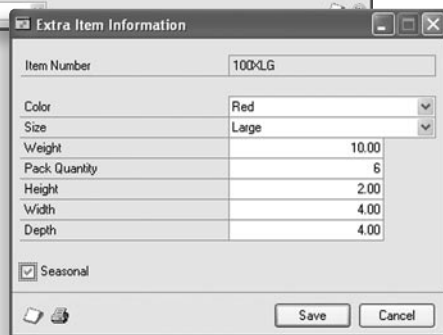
Extra Item Information

Item Number 100XLG

| | |
|---|---|
| Color | Red |
| Size | Large |
| Weight | 10.00 |
| Pack Quantity | 6 |
| Height | 2.00 |
| Width | 4.00 |
| Depth | 4.00 |

Seasonal

Save Cancel